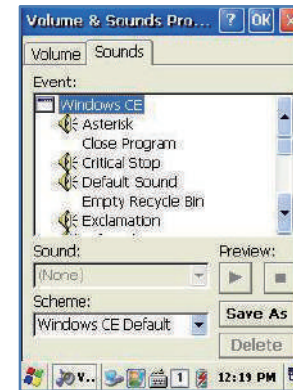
Volume & Sounds Pro... ? OK

Volume Sounds

Event:

Windows CE
Asterisk
Close Program
Critical Stop
Default Sound
Empty Recycle Bin
Exclamation

Sound:
(None)

Preview:

Scheme:
Windows CE Default

Save As
Delete

V.. 1 12:19 PM